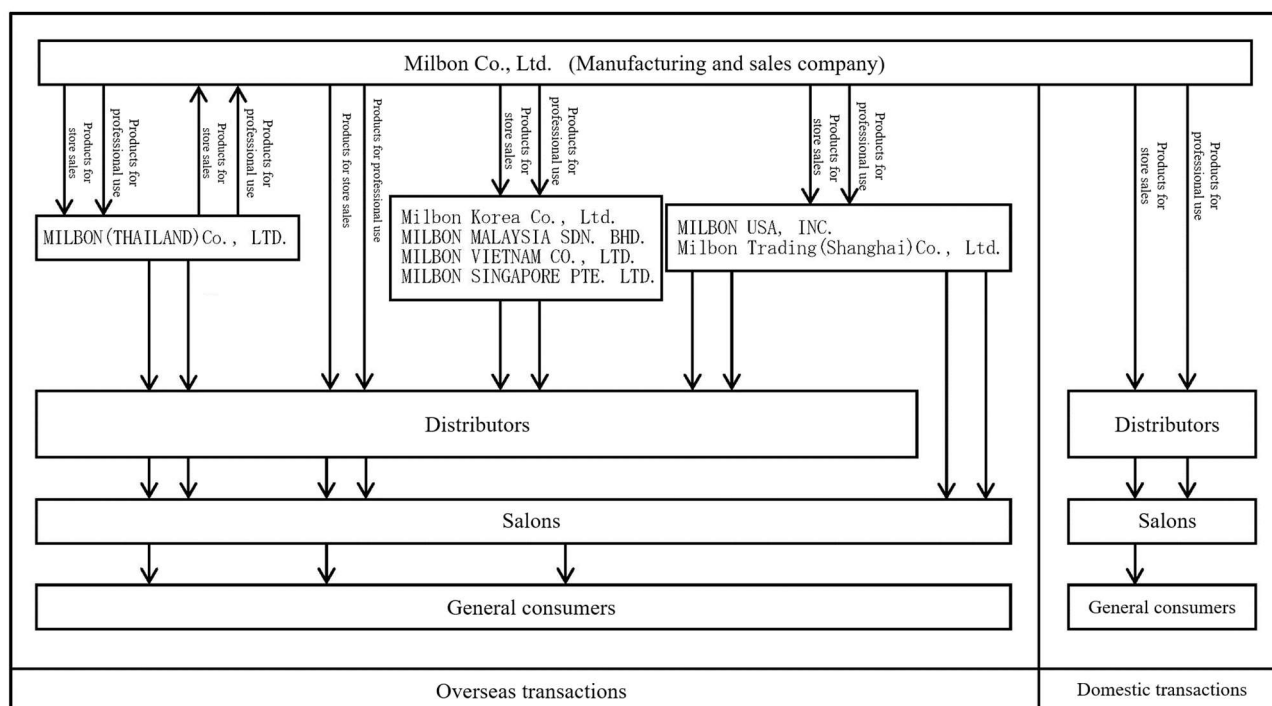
Milbon Co., Ltd. (Manufacturing and sales company)

Products for store sales
Products for professional use
Products for store sales
Products for professional use
Products for store sales
Products for professional use
Products for store sales
Products for professional use
Products for store sales
Products for professional use
Products for store sales
Products for professional use

MILBON(THAILAND)Co., LTD.

Milbon Korea Co., Ltd.
MILBON MALAYSIA SDN. BHD.
MILBON VIETNAM CO., LTD.
MILBON SINGAPORE PTE. LTD.

MILBON USA, INC.
Milbon Trading(Shanghai)Co., Ltd.

Distributors

Salons

General consumers

Distributors

Salons

General consumers

Overseas transactions

Domestic transactions